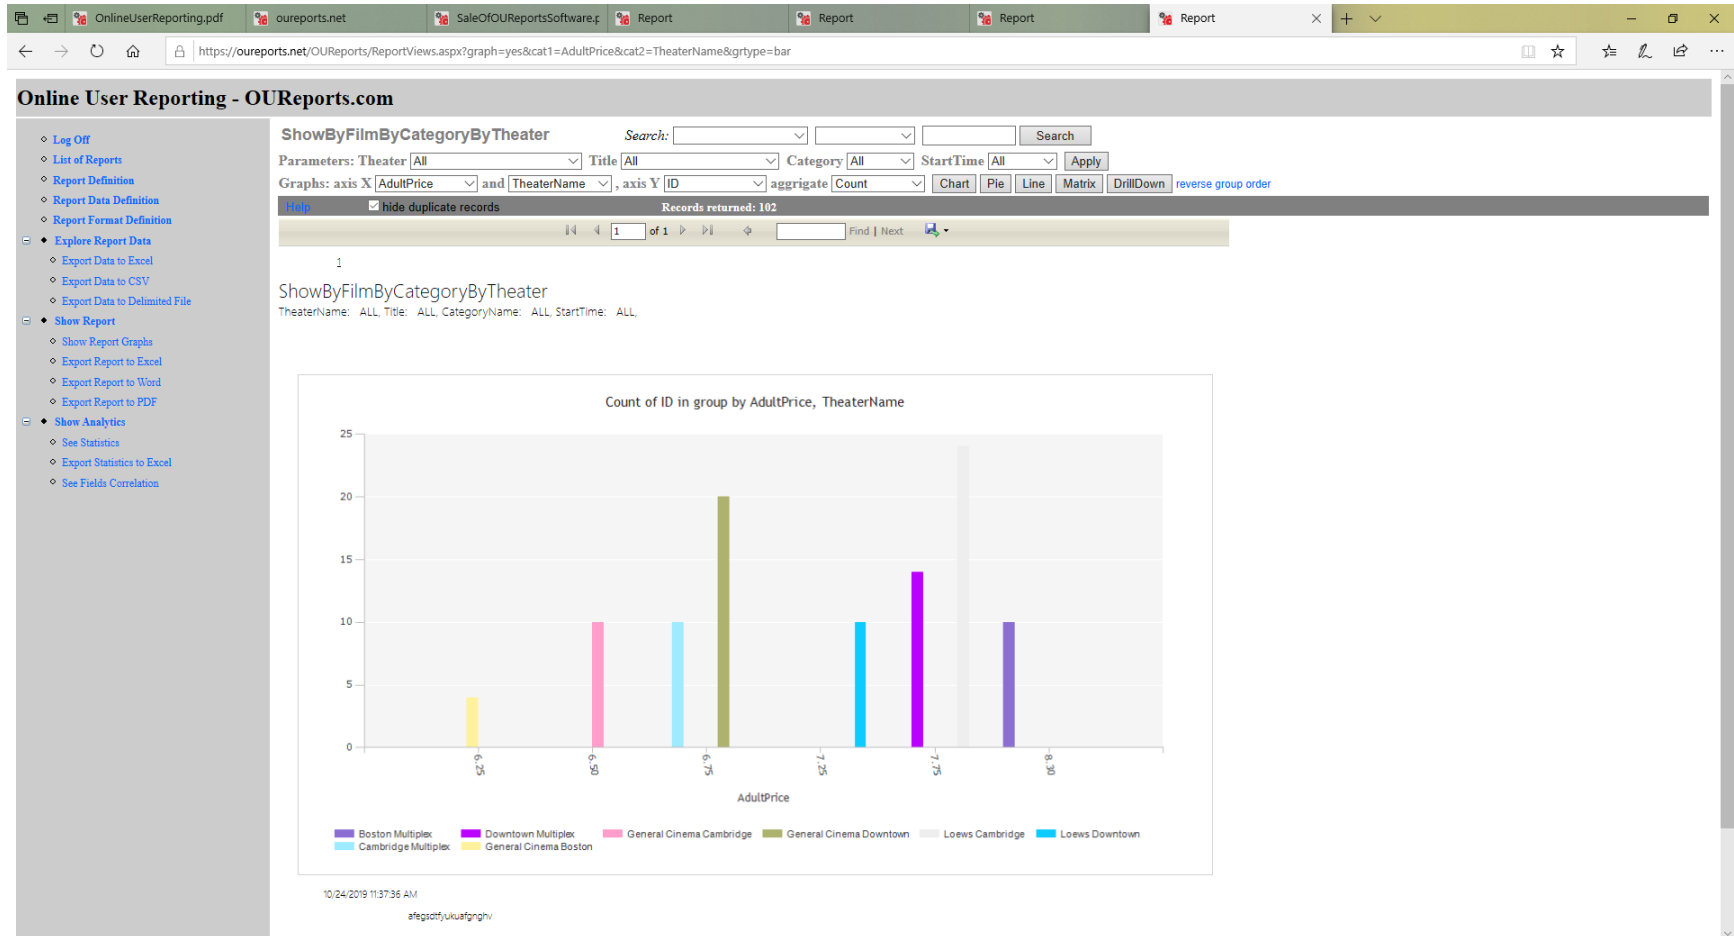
OnlineUserReporting.pdf | oureports.net | SaleOfOUReportsSoftware.p | Report | Report | Report | Report

https://oureports.net/OUReports/ReportViews.aspx?graph=yes&cat1=AdultPrice&cat2=TheaterName&grtype=bar

Online User Reporting - OUReports.com

- Log Off
- List of Reports
- Report Definition
- Report Data Definition
- Report Format Definition
- Explore Report Data
  - Export Data to Excel
  - Export Data to CSV
  - Export Data to Delimited File
- Show Report
  - Show Report Graphs
  - Export Report to Excel
  - Export Report to Word
  - Export Report to PDF
- Show Analytics
  - See Statistics
  - Export Statistics to Excel
  - See Fields Correlation

ShowByFilmByCategoryByTheater Search: Search

Parameters: Theater All Title All Category All StartTime All Apply

Graphs: axis X AdultPrice and TheaterName , axis Y ID aggrigate Count Chart Pie Line Matrix DrillDown reverse group order

Help hide duplicate records Records returned: 102

1 of 1 Find | Next

1

ShowByFilmByCategoryByTheater

TheaterName: ALL, Title: ALL, CategoryName: ALL, StartTime: ALL,

Count of ID in group by AdultPrice, TheaterName

25
20
15
10
5
0

6.25 6.50 6.75 7.25 7.75 8.30

AdultPrice

Boston Multiplex Downtown Multiplex General Cinema Cambridge General Cinema Downtown Loews Cambridge Loews Downtown Cambridge Multiplex General Cinema Boston

10/24/2019 11:37:36 AM

afegsdtfyukuafgnghv